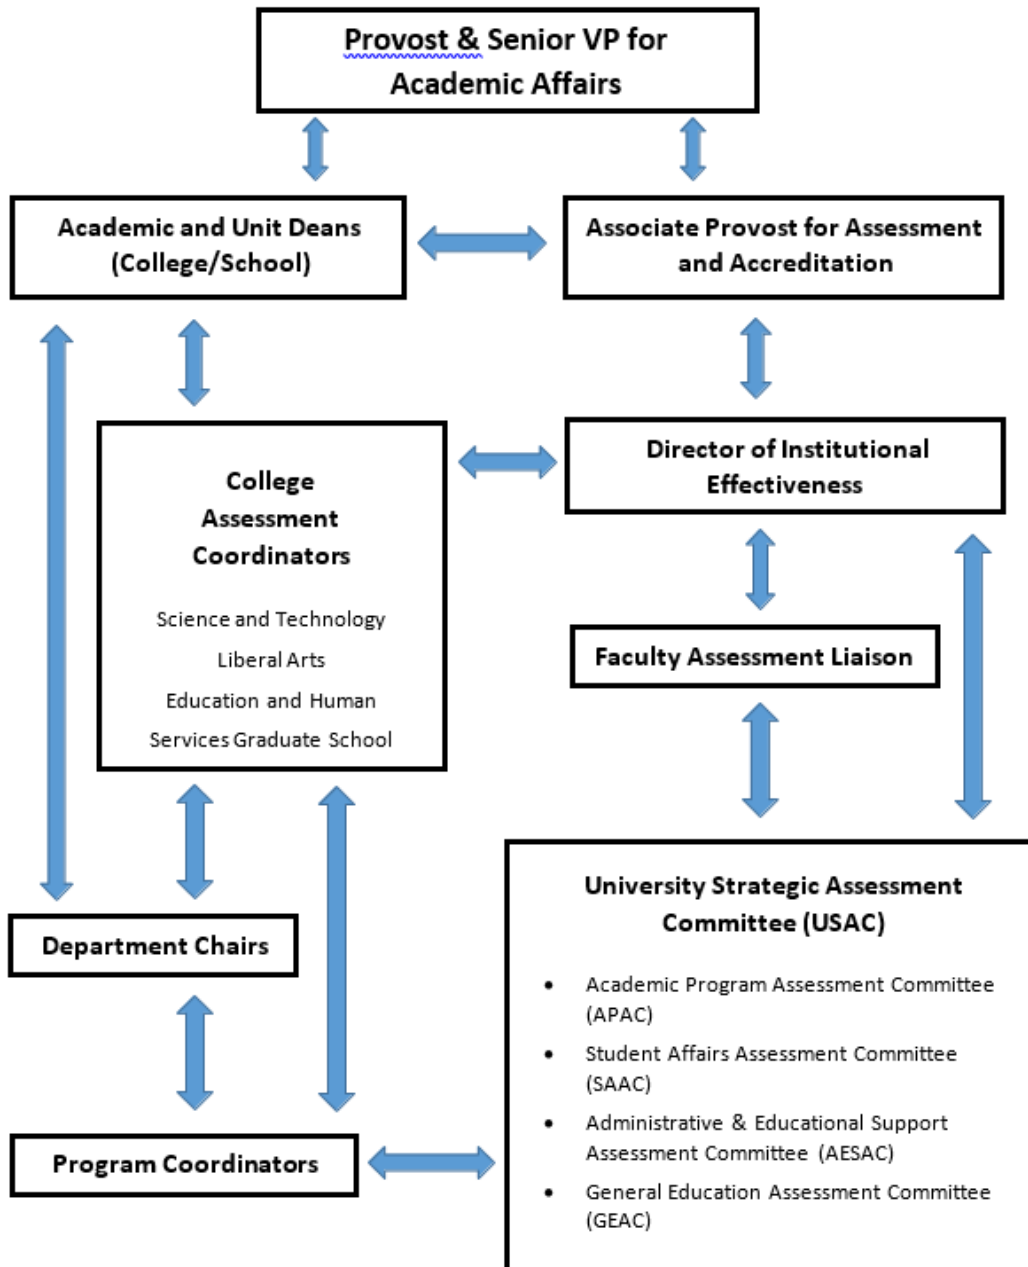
Provost & Senior VP for Academic Affairs

Academic and Unit Deans (College/School)

Associate Provost for Assessment and Accreditation

College Assessment Coordinators

Science and Technology
Liberal Arts
Education and Human
Services Graduate School

Director of Institutional Effectiveness

Faculty Assessment Liaison

Department Chairs

Program Coordinators

University Strategic Assessment Committee (USAC)

- Academic Program Assessment Committee (APAC)
- Student Affairs Assessment Committee (SAAC)
- Administrative & Educational Support Assessment Committee (AESAC)
- General Education Assessment Committee (GEAC)